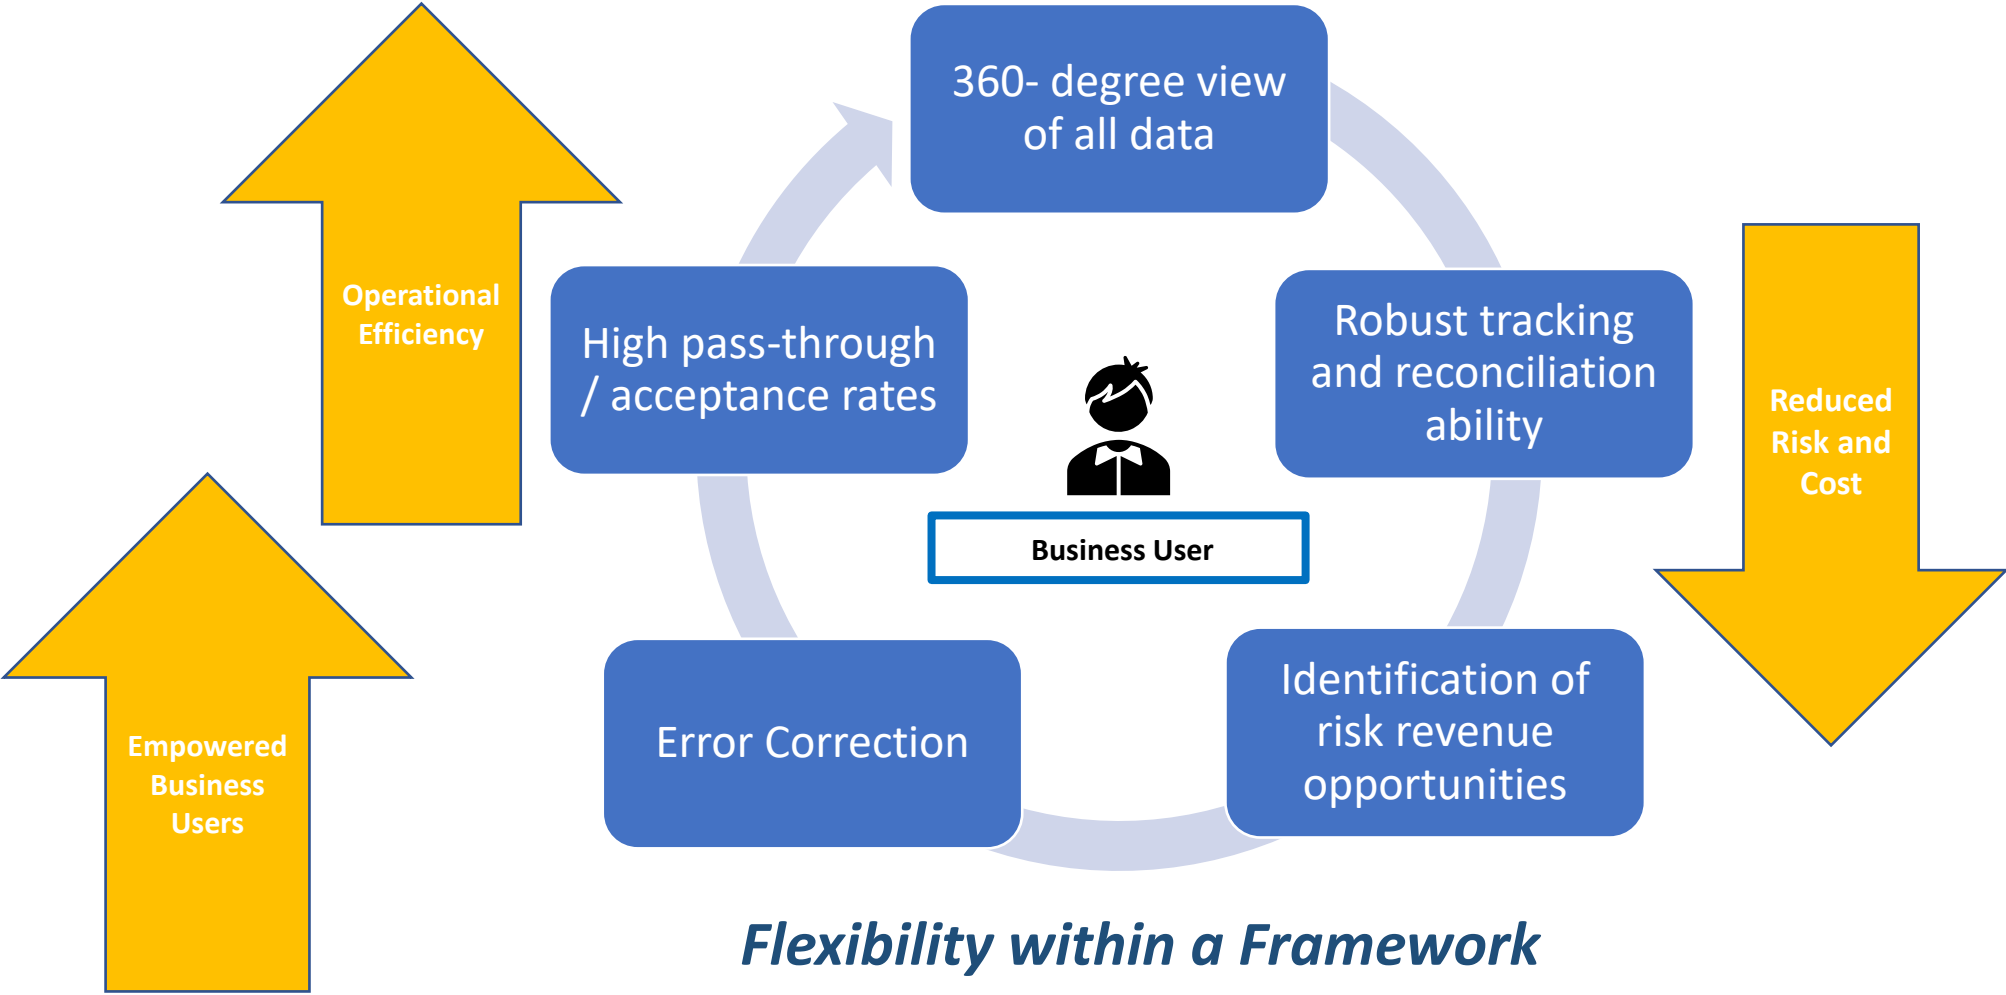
Operational Efficiency

Empowered Business Users

360- degree view of all data

Robust tracking and reconciliation ability

Identification of risk revenue opportunities

Error Correction

High pass-through / acceptance rates

Business User

Reduced Risk and Cost

Flexibility within a Framework